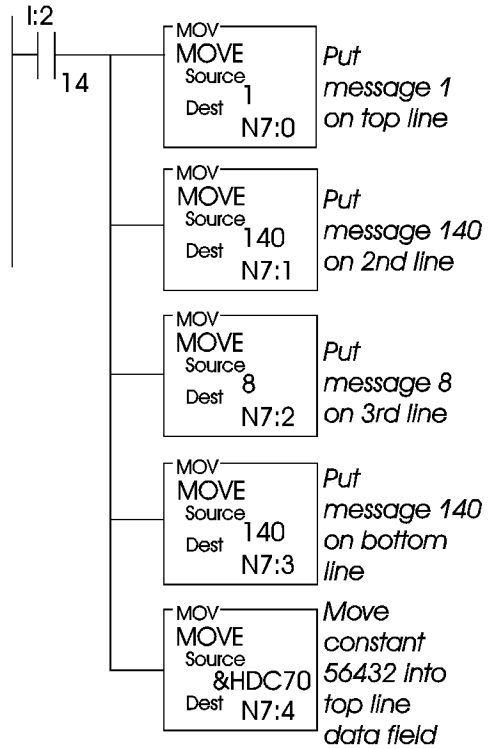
I:2

14

MOV
MOVE
Source
1
Dest
N7:0

Put message 1 on top line

MOV
MOVE
Source
140
Dest
N7:1

Put message 140 on 2nd line

MOV
MOVE
Source
8
Dest
N7:2

Put message 8 on 3rd line

MOV
MOVE
Source
140
Dest
N7:3

Put message 140 on bottom line

MOV
MOVE
Source
&HDC70
Dest
N7:4

Move constant 56432 into top line data field